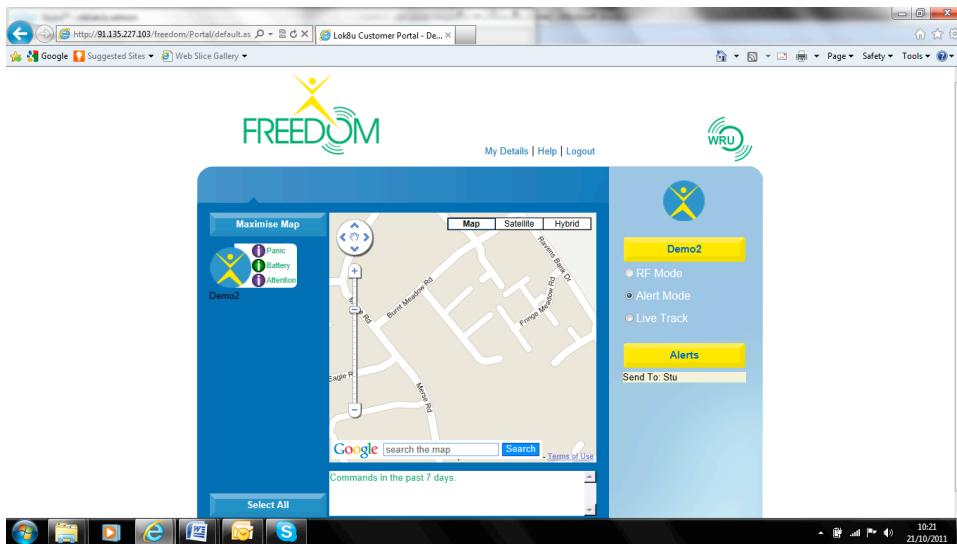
http://91.135.227.103/freedom/Portal/default.as
Lok8u Customer Portal - De...
Google
Suggested Sites
Web Slice Gallery
Page ▾ Safety ▾ Tools ▾

FREEDOM

My Details | Help | Logout

WRU

Maximise Map

Panic
Battery
Attention
Demo2

Map
Satellite
Hybrid

Burnt Meadow Rd
Ravens Bank Dr
Fringe Meadow Rd
Eagle R
Morse Rd

Google
search the map
Search
Terms of Use

Commands in the past 7 days.

Select All

Demo2
RF Mode
Alert Mode
Live Track

Alerts
Send To: Stu

10:21
21/10/2011